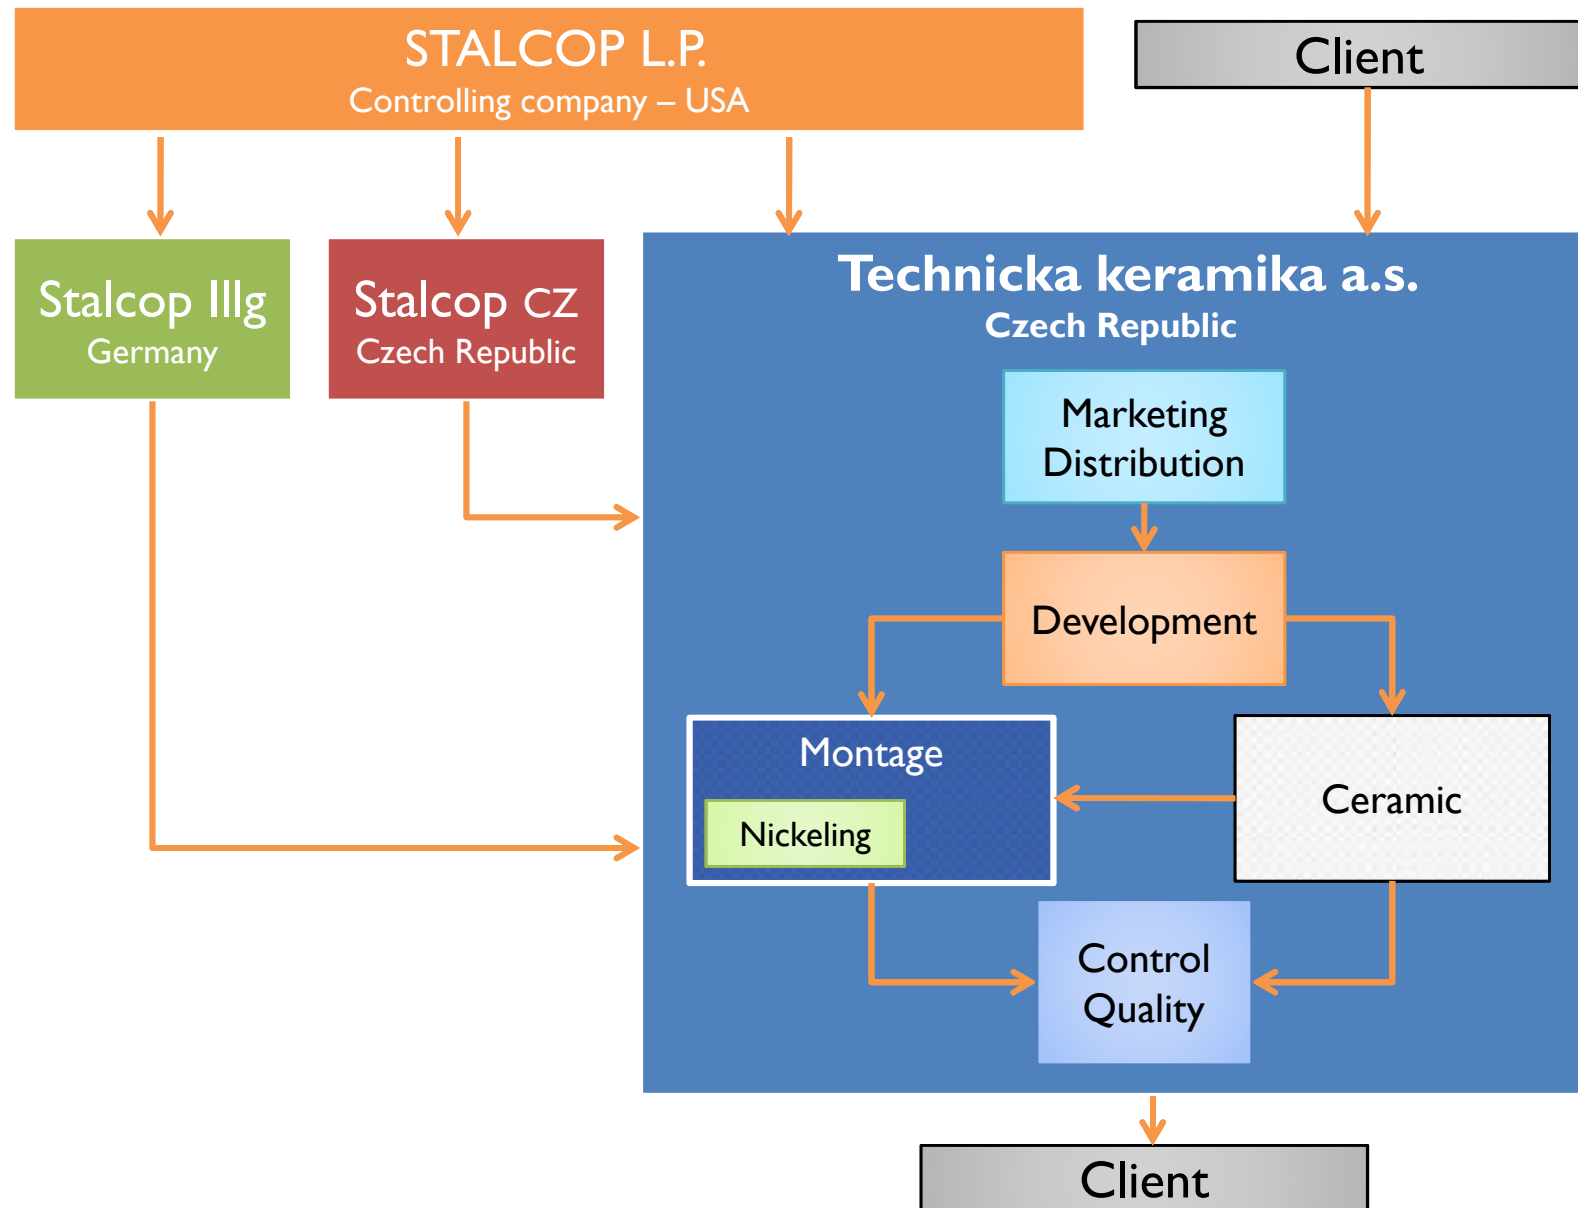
STALCOP L.P.
Controlling company – USA

Client

Stalcop Illg
Germany

Stalcop CZ
Czech Republic

Technicka keramika a.s.
Czech Republic

Marketing
Distribution

Development

Montage

Nickeling

Ceramic

Control
Quality

Client